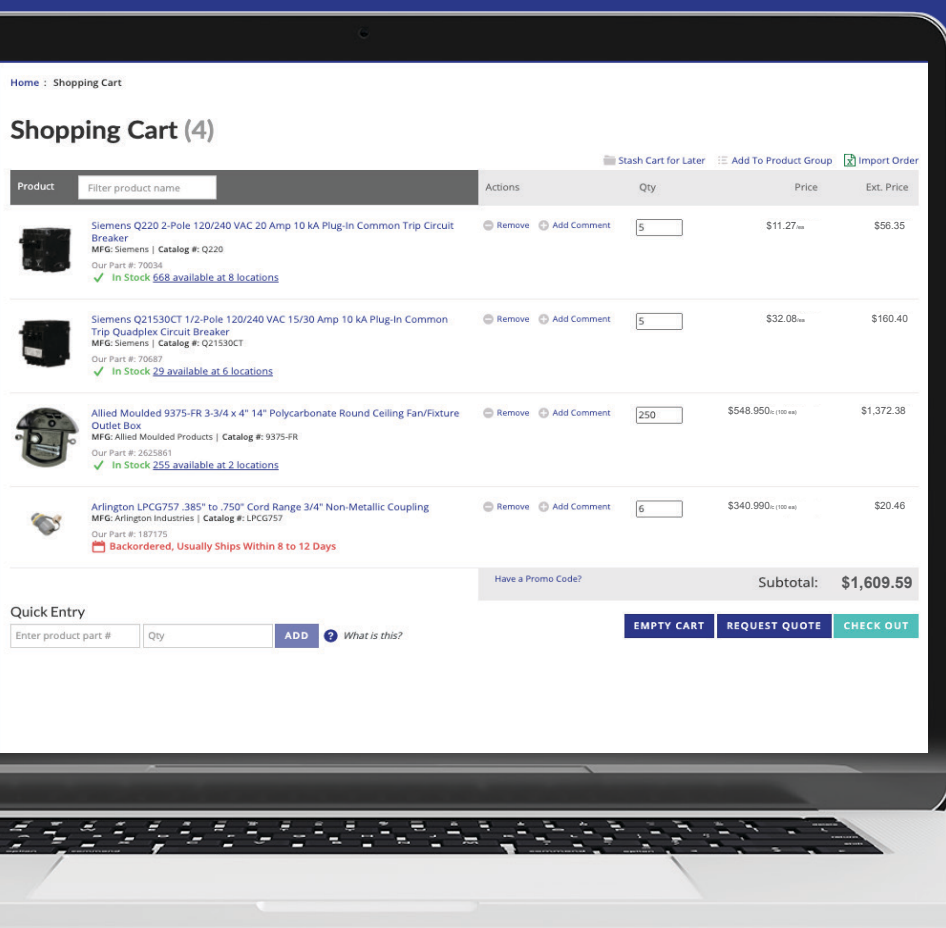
Home : Shopping Cart

Shopping Cart (4)

Stash Cart for Later   Add To Product Group   Import Order

| Product | Filter product name | Actions | Qty | Price | Ext. Price |
|---|---|---|---|---|---|
| | Siemens Q220 2-Pole 120/240 VAC 20 Amp 10 kA Plug-In Common Trip Circuit Breaker MFG: Siemens \| Catalog #: Q220 Our Part #: 70034 ✓ In Stock 668 available at 8 locations | Remove  Add Comment | 5 | $11.27/ea | $56.35 |
| | Siemens Q21530CT 1/2-Pole 120/240 VAC 15/30 Amp 10 kA Plug-In Common Trip Quadplex Circuit Breaker MFG: Siemens \| Catalog #: Q21530CT Our Part #: 70687 ✓ In Stock 29 available at 6 locations | Remove  Add Comment | 5 | $32.08/ea | $160.40 |
| | Allied Moulded 9375-FR 3-3/4 x 4" 14" Polycarbonate Round Ceiling Fan/Fixture Outlet Box MFG: Allied Moulded Products \| Catalog #: 9375-FR Our Part #: 2625861 ✓ In Stock 255 available at 2 locations | Remove  Add Comment | 250 | $548.950/c (100 ea) | $1,372.38 |
| | Arlington LPCG757 .385" to .750" Cord Range 3/4" Non-Metallic Coupling MFG: Arlington Industries \| Catalog #: LPCG757 Our Part #: 187175 Backordered, Usually Ships Within 8 to 12 Days | Remove  Add Comment | 6 | $340.990/c (100 ea) | $20.46 |

Have a Promo Code?

Subtotal: $1,609.59

Quick Entry

Enter product part #   Qty   ADD   What is this?

EMPTY CART   REQUEST QUOTE   CHECK OUT